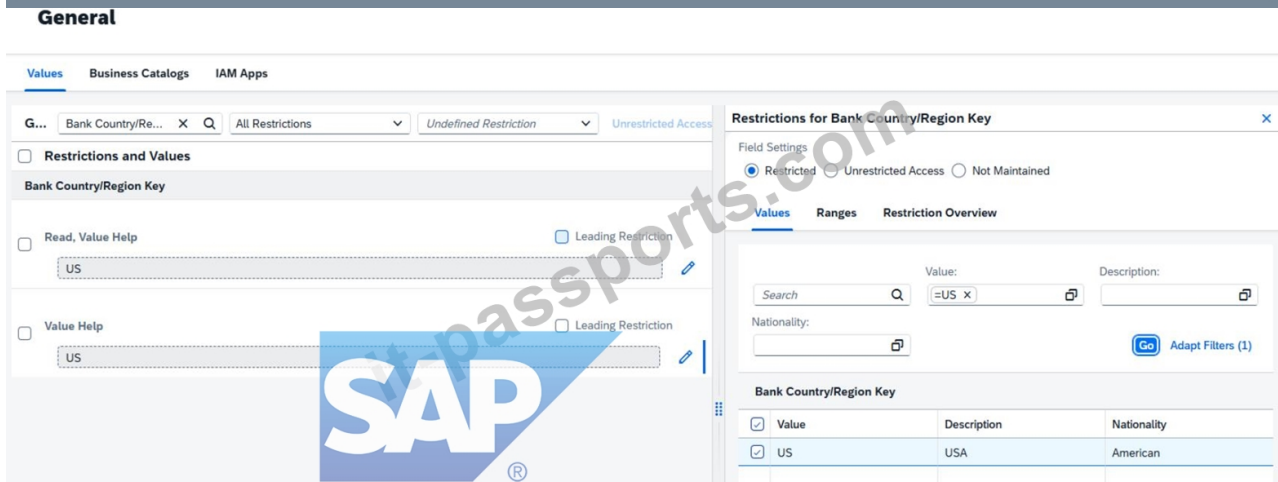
General

Values Business Catalogs IAM Apps

G... Bank Country/Re... All Restrictions Undefined Restriction Unrestricted Access

Restrictions and Values

Bank Country/Region Key

Read, Value Help Leading Restriction

US

Value Help Leading Restriction

US

Restrictions for Bank Country/Region Key

Field Settings

Restricted Unrestricted Access Not Maintained

Values Ranges Restriction Overview

Value: Description:

Search =US

Nationality:

Go Adapt Filters (1)

Bank Country/Region Key

| Value | Description | Nationality |
|---|---|---|
| US | USA | American |

it-passports.com

SAP ®